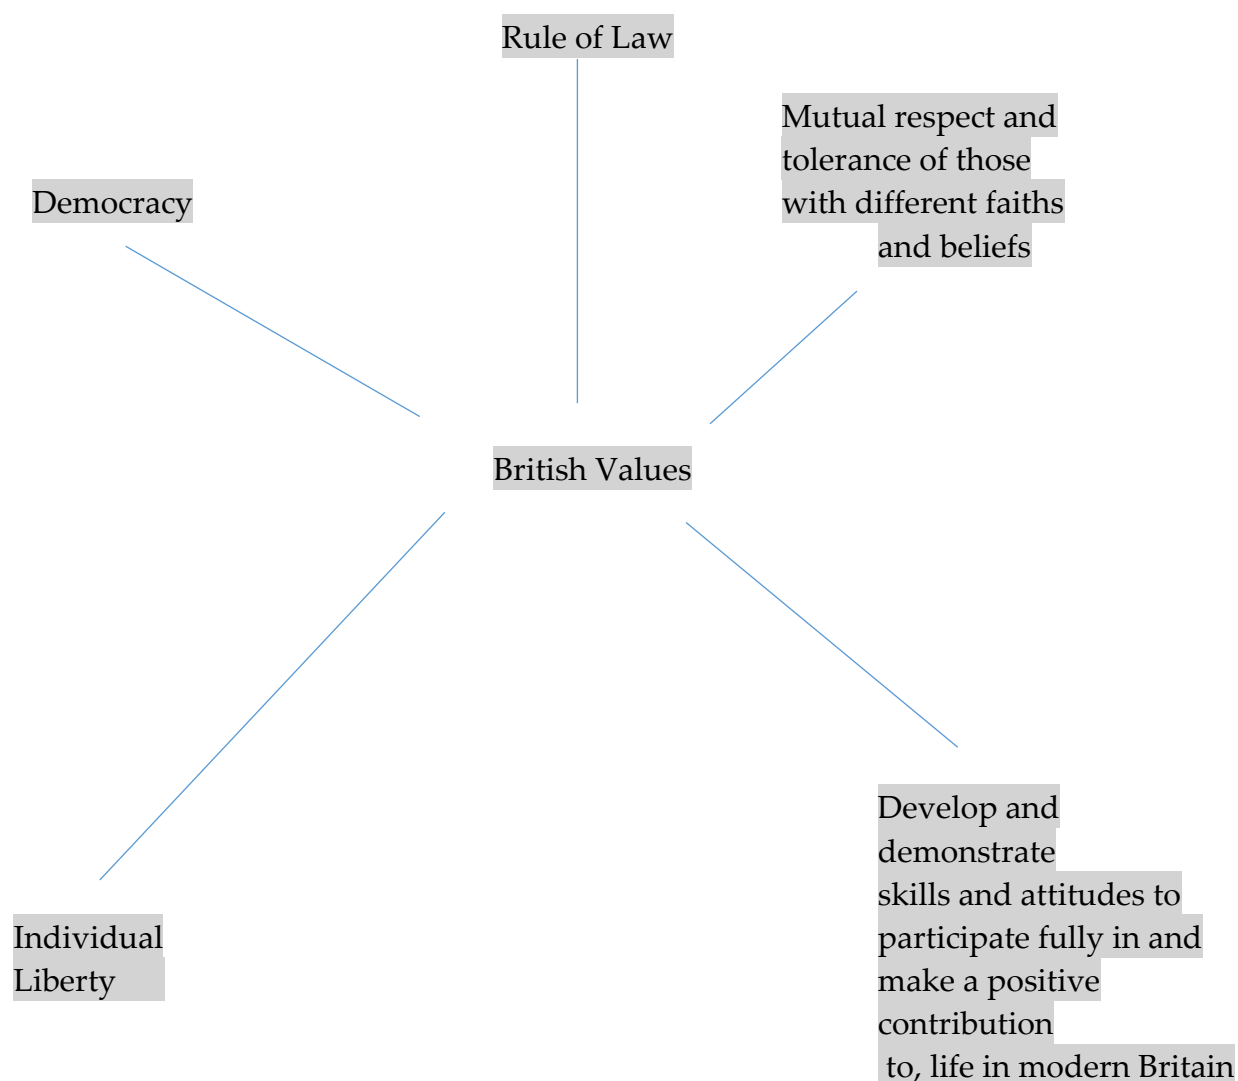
Rule of Law

Mutual respect and tolerance of those with different faiths and beliefs

Democracy

British Values

Individual Liberty

Develop and demonstrate skills and attitudes to participate fully in and make a positive contribution to, life in modern Britain